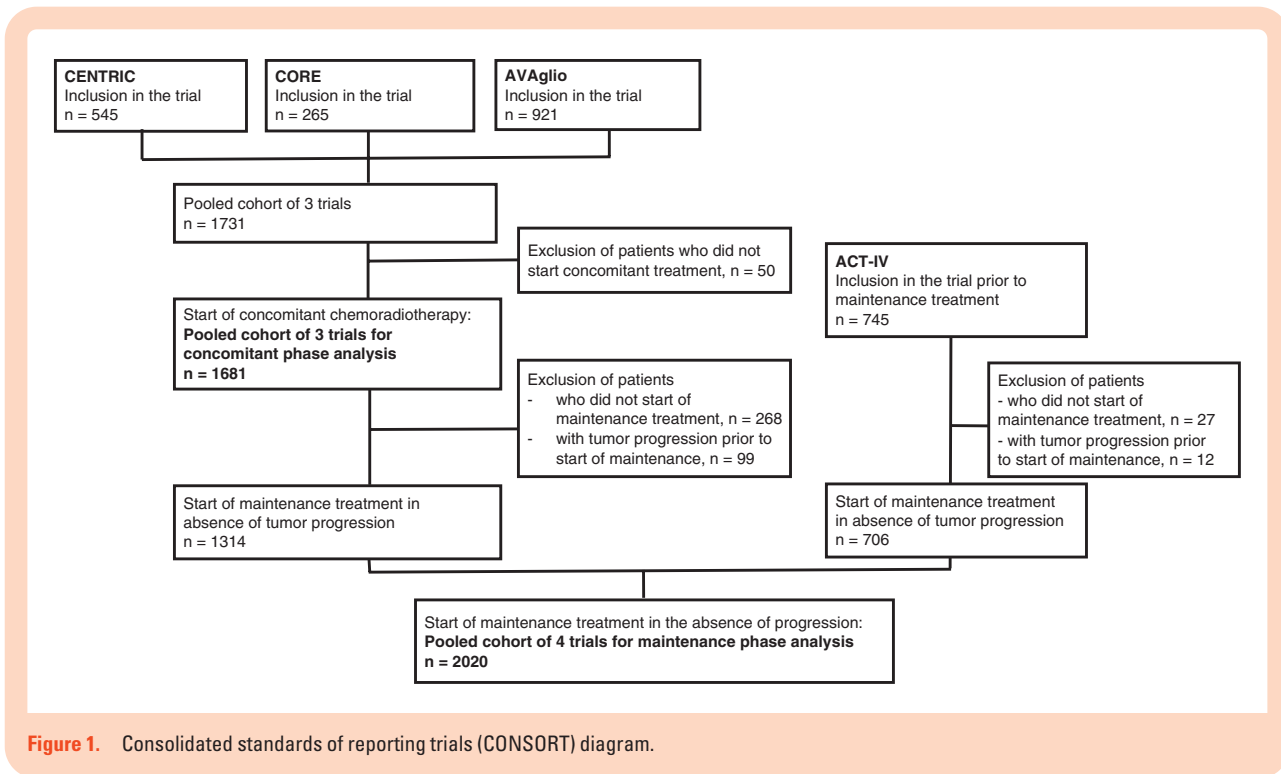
**CENTRIC**
Inclusion in the trial
n = 545

**CORE**
Inclusion in the trial
n = 265

**AVAglio**
Inclusion in the trial
n = 921

Pooled cohort of 3 trials
n = 1731

Exclusion of patients who did not start concomitant treatment, n = 50

**ACT-IV**
Inclusion in the trial prior to maintenance treatment
n = 745

Start of concomitant chemoradiotherapy:
**Pooled cohort of 3 trials for concomitant phase analysis**
**n = 1681**

Exclusion of patients
- who did not start of maintenance treatment, n = 268
- with tumor progression prior to start of maintenance, n = 99

Exclusion of patients
- who did not start of maintenance treatment, n = 27
- with tumor progression prior to start of maintenance, n = 12

Start of maintenance treatment in absence of tumor progression
n = 1314

Start of maintenance treatment in absence of tumor progression
n = 706

Start of maintenance treatment in the absence of progression:
**Pooled cohort of 4 trials for maintenance phase analysis**
**n = 2020**

Figure 1. Consolidated standards of reporting trials (CONSORT) diagram.